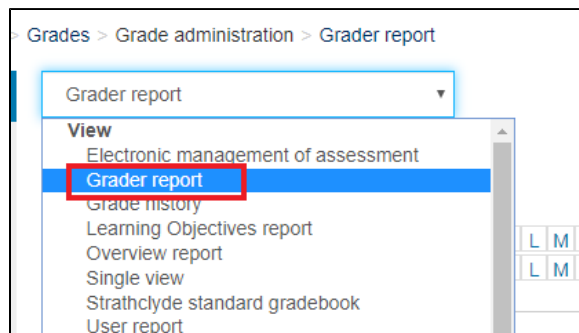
> Grades > Grade administration > Grader report

Grader report

View

Electronic management of assessment

Grader report

Grade history

Learning Objectives report

Overview report

Single view

Strathclyde standard gradebook

User report

L M

L M